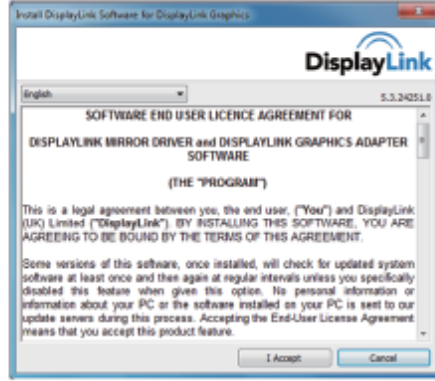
Install DisplayLink Software for DisplayLink Graphics

DisplayLink

English

5.3.24251.0

SOFTWARE END USER LICENCE AGREEMENT FOR

DISPLAYLINK MIRROR DRIVER and DISPLAYLINK GRAPHICS ADAPTER SOFTWARE

(THE "PROGRAM")

This is a legal agreement between you, the end user, ("You") and DisplayLink (UK) Limited ("DisplayLink"). BY INSTALLING THIS SOFTWARE, YOU ARE AGREEING TO BE BOUND BY THE TERMS OF THIS AGREEMENT.

Some versions of this software, once installed, will check for updated system software at least once and then again at regular intervals unless you specifically disabled this feature when given this option. No personal information or information about your PC or the software installed on your PC is sent to our update servers during this process. Accepting the End-User License Agreement means that you accept this product feature.

I Accept

Cancel